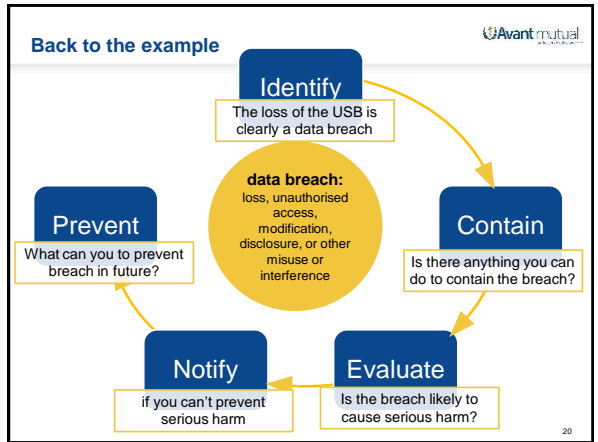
Back to the example

Avant mutual

Identify

The loss of the USB is clearly a data breach

data breach:
loss, unauthorised access, modification, disclosure, or other misuse or interference

Contain

Is there anything you can do to contain the breach?

Evaluate

Is the breach likely to cause serious harm?

Notify

if you can't prevent serious harm

Prevent

What can you to prevent breach in future?

20